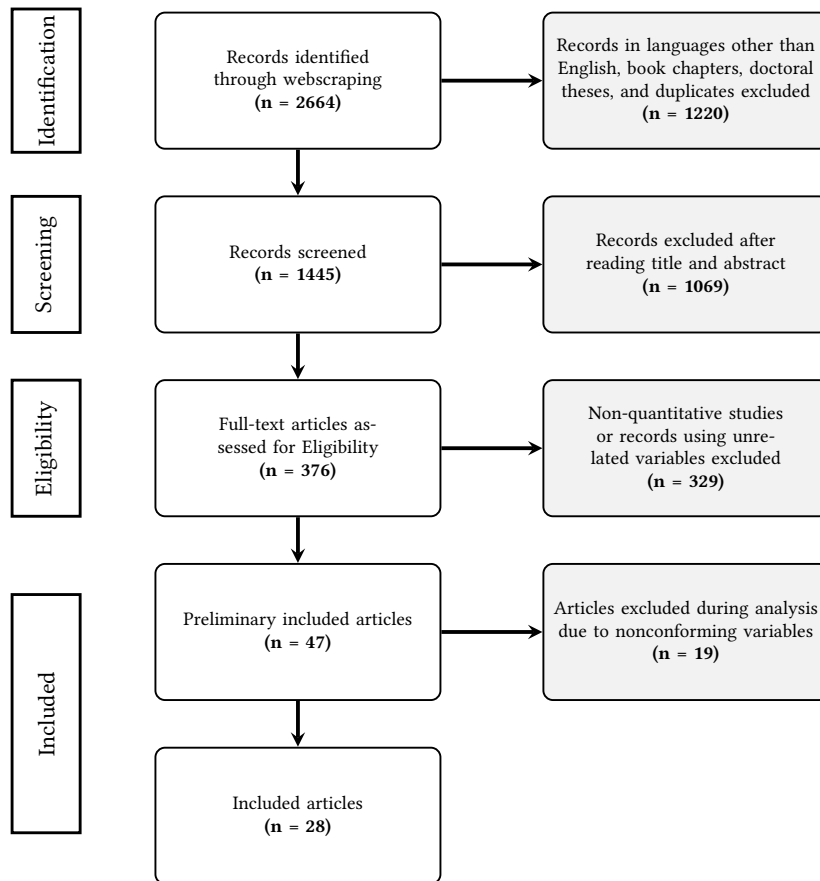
Identification

Records identified through webscraping
(n = 2664)

Records in languages other than English, book chapters, doctoral theses, and duplicates excluded
(n = 1220)

Screening

Records screened
(n = 1445)

Records excluded after reading title and abstract
(n = 1069)

Eligibility

Full-text articles assessed for Eligibility
(n = 376)

Non-quantitative studies or records using unrelated variables excluded
(n = 329)

Included

Preliminary included articles
(n = 47)

Articles excluded during analysis due to nonconforming variables
(n = 19)

Included articles
(n = 28)